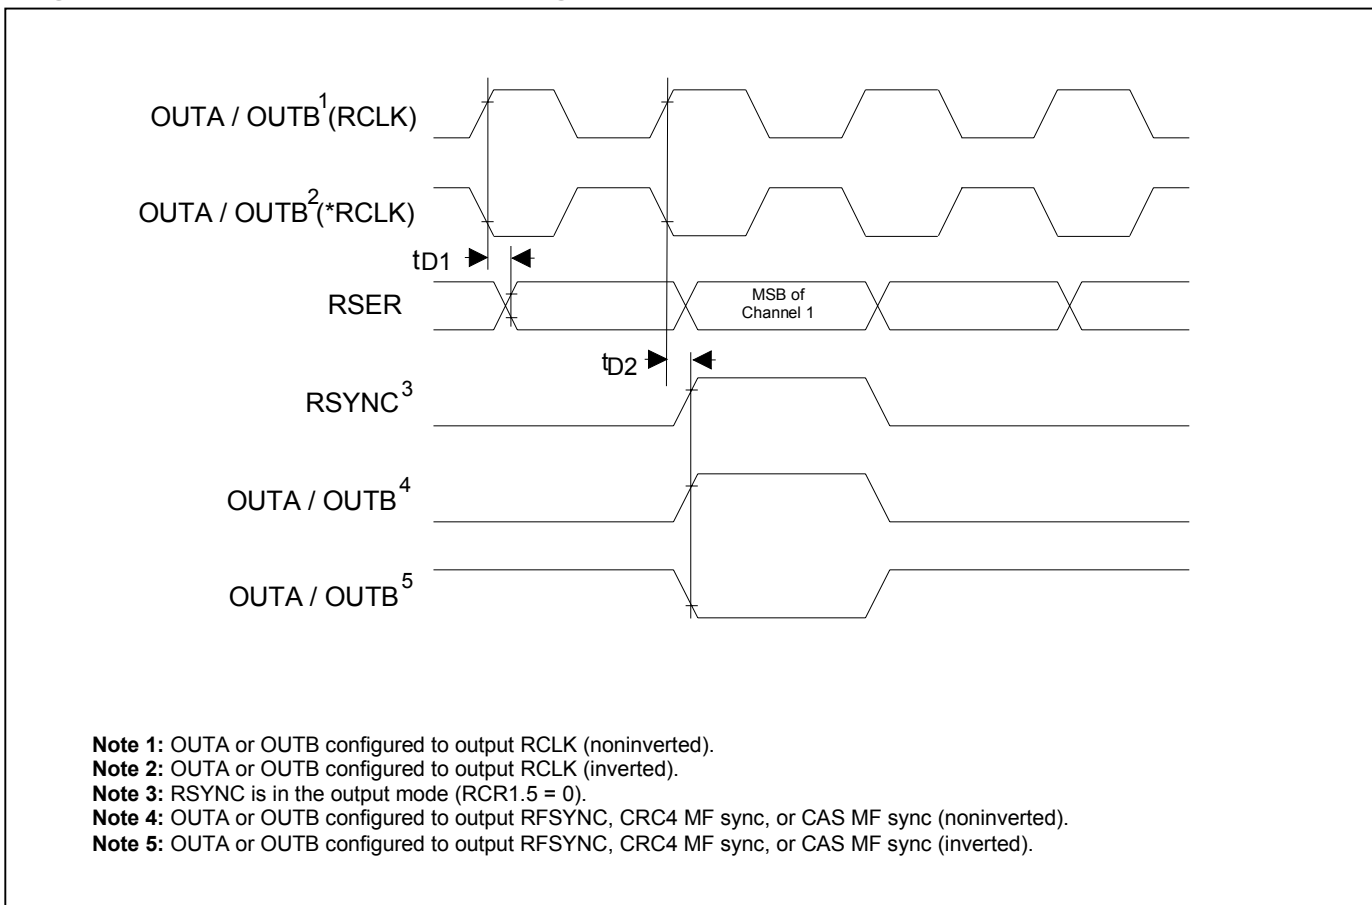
OUTA / OUTB$^1$(RCLK)

OUTA / OUTB$^2$(*RCLK)

$t_{D1}$

RSER

MSB of Channel 1

$t_{D2}$

RSYNC$^3$

OUTA / OUTB$^4$

OUTA / OUTB$^5$

**Note 1:** OUTA or OUTB configured to output RCLK (noninverted).
**Note 2:** OUTA or OUTB configured to output RCLK (inverted).
**Note 3:** RSYNC is in the output mode (RCR1.5 = 0).
**Note 4:** OUTA or OUTB configured to output RFSYNC, CRC4 MF sync, or CAS MF sync (noninverted).
**Note 5:** OUTA or OUTB configured to output RFSYNC, CRC4 MF sync, or CAS MF sync (inverted).